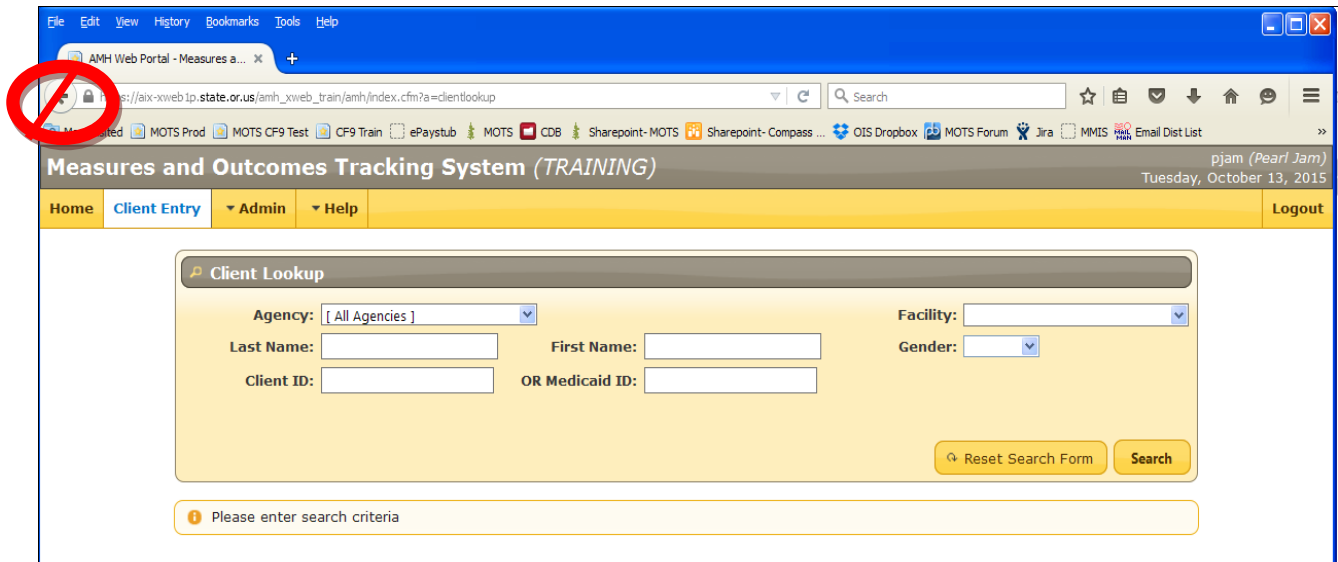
File Edit View History Bookmarks Tools Help

AMH Web Portal - Measures a... ×

+

https://aix-xweb1p.state.or.us/amh_xweb_train/amh/index.cfm?a=clientlookup

Search

M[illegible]sited MOTS Prod MOTS CF9 Test CF9 Train ePaystub MOTS CDB Sharepoint- MOTS Sharepoint- Compass ... OIS Dropbox MOTS Forum Jira MMIS Email Dist List »

Measures and Outcomes Tracking System (TRAINING)

pjam (Pearl Jam)
Tuesday, October 13, 2015

Home Client Entry Admin Help Logout

Client Lookup

Agency: [ All Agencies ]

Facility:

Last Name:

First Name:

Gender:

Client ID:

OR Medicaid ID:

Reset Search Form

Search

Please enter search criteria